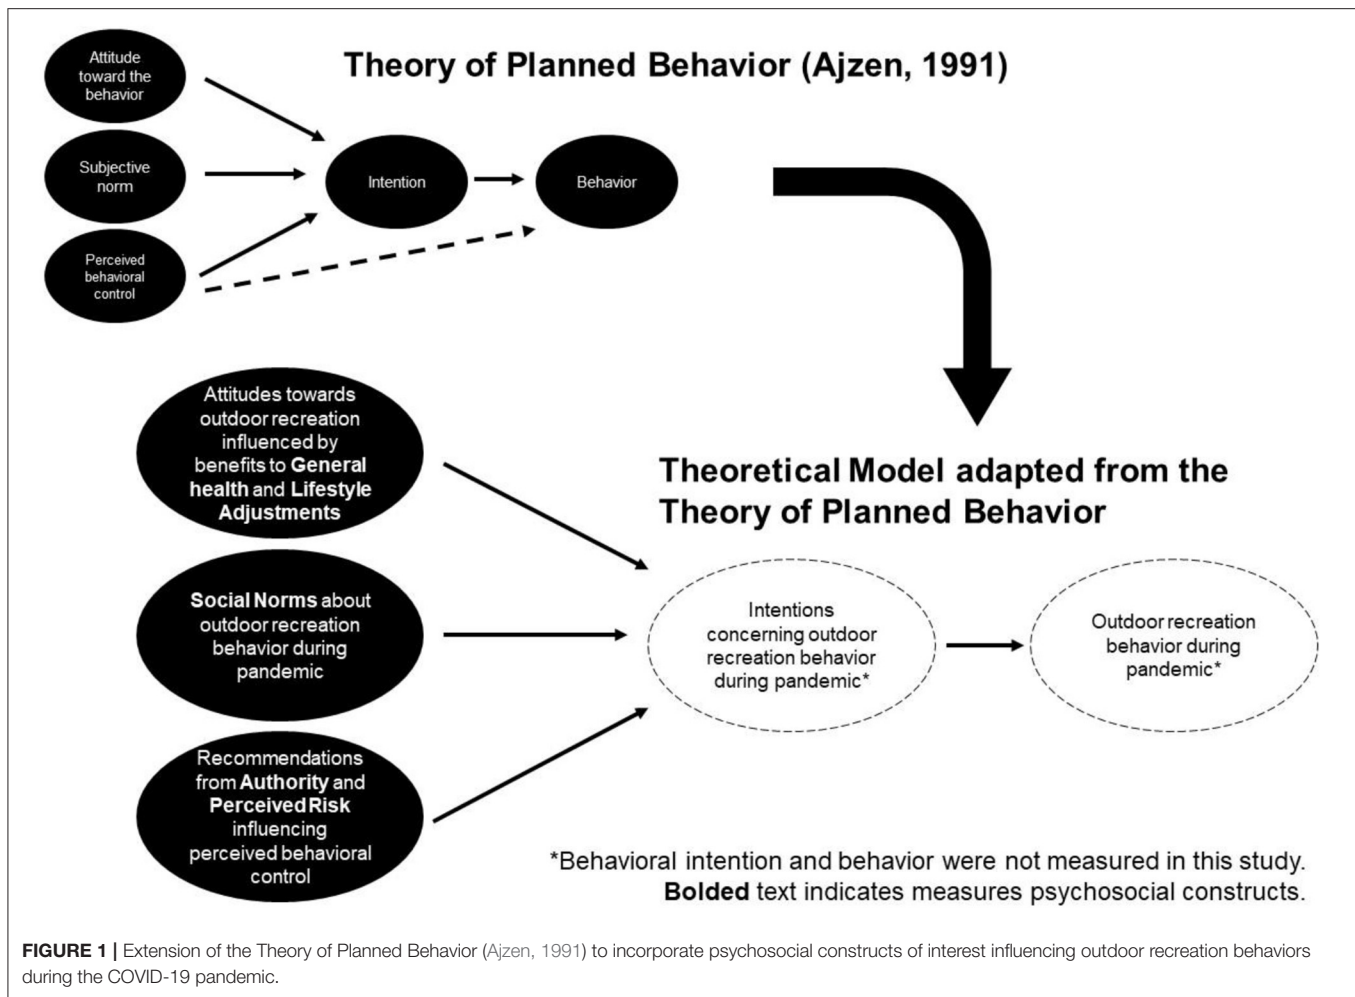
Attitude toward the behavior

Theory of Planned Behavior (Ajzen, 1991)

Subjective norm

Intention

Behavior

Perceived behavioral control

Attitudes towards outdoor recreation influenced by benefits to **General health** and **Lifestyle Adjustments**

Theoretical Model adapted from the Theory of Planned Behavior

**Social Norms** about outdoor recreation behavior during pandemic

Intentions concerning outdoor recreation behavior during pandemic*

Outdoor recreation behavior during pandemic*

Recommendations from **Authority** and **Perceived Risk** influencing perceived behavioral control

*Behavioral intention and behavior were not measured in this study. **Bolded** text indicates measures psychosocial constructs.

**FIGURE 1 |** Extension of the Theory of Planned Behavior (Ajzen, 1991) to incorporate psychosocial constructs of interest influencing outdoor recreation behaviors during the COVID-19 pandemic.